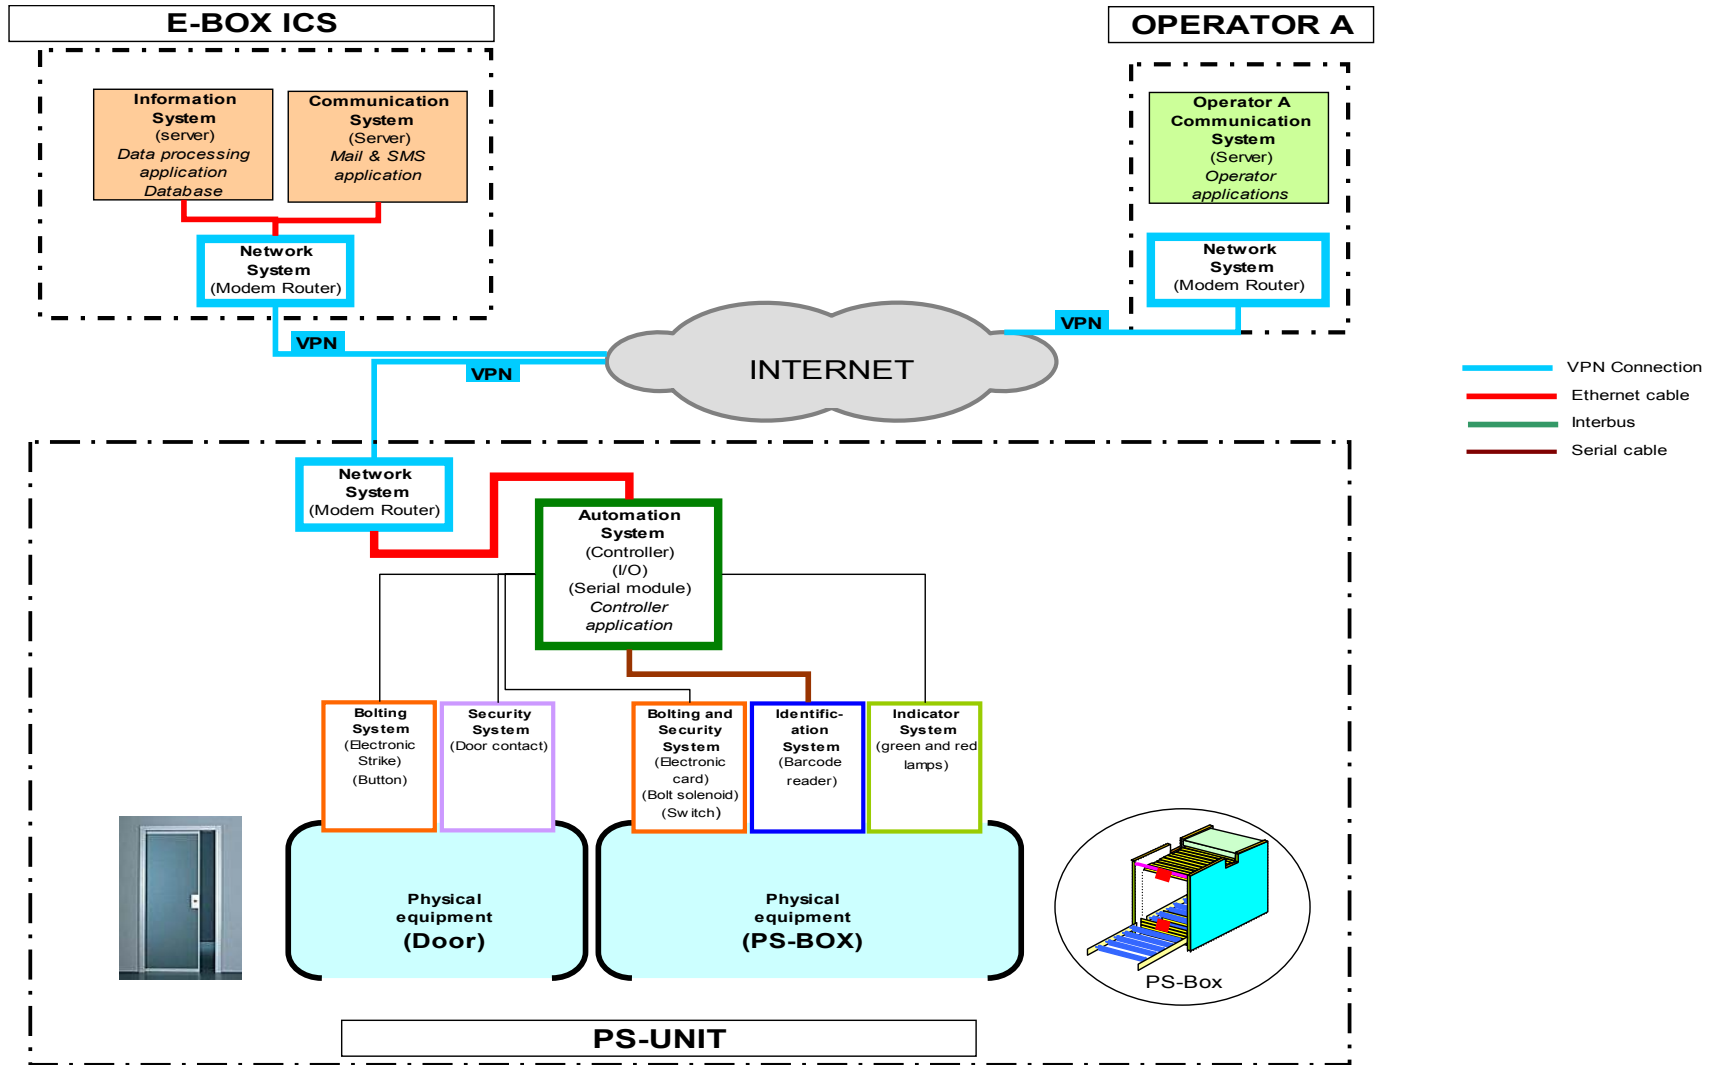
E-BOX ICS

Information System (server) Data processing application Database

Communication System (Server) Mail & SMS application

Network System (Modem Router)

OPERATOR A

Operator A Communication System (Server) Operator applications

Network System (Modem Router)

VPN

VPN

VPN

INTERNET

VPN Connection
Ethernet cable
Interbus
Serial cable

Network System (Modem Router)

Automation System (Controller) (I/O) (Serial module) Controller application

Bolting System (Electronic Strike) (Button)

Security System (Door contact)

Bolting and Security System (Electronic card) (Bolt solenoid) (Switch)

Identification System (Barcode reader)

Indicator System (green and red lamps)

Physical equipment (Door)

Physical equipment (PS-BOX)

PS-Box

PS-UNIT